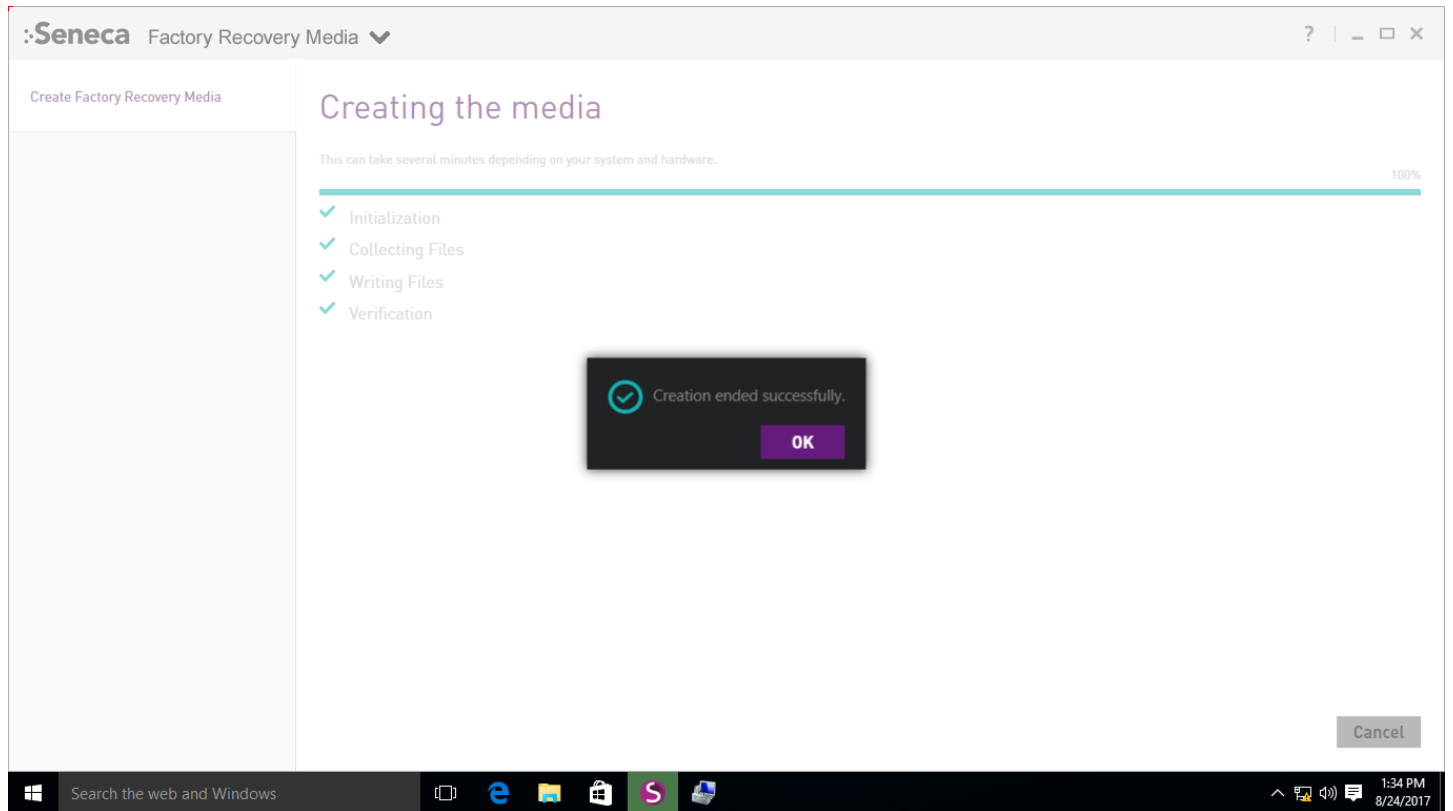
:Seneca Factory Recovery Media

?

Create Factory Recovery Media

Creating the media

This can take several minutes depending on your system and hardware.

100%

Initialization
Collecting Files
Writing Files
Verification

Creation ended successfully.

OK

Cancel

Search the web and Windows

S

1:34 PM
8/24/2017